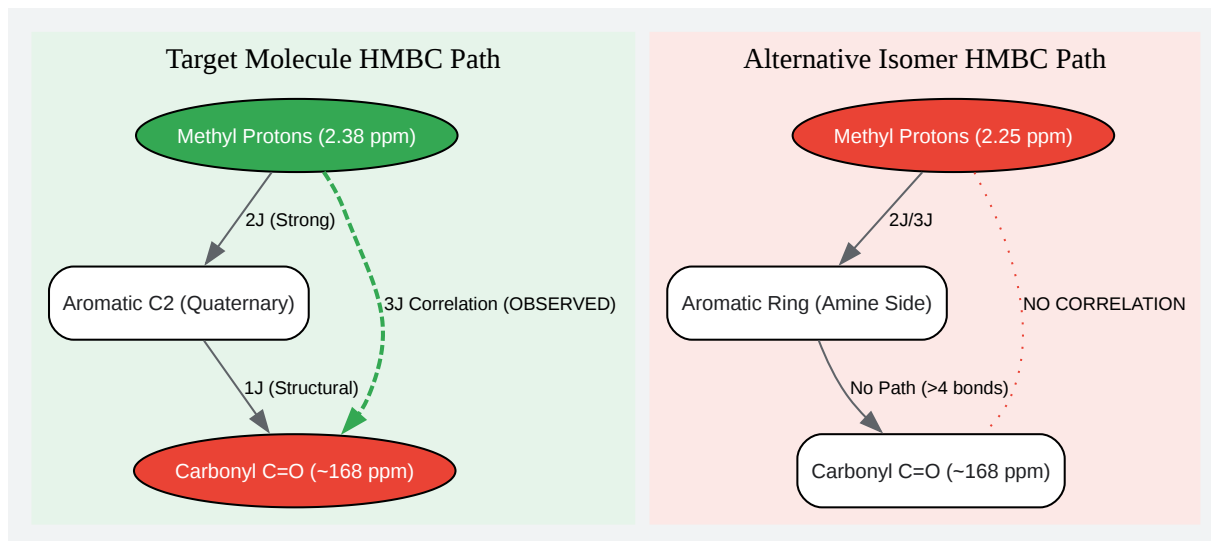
Target Molecule HMBC Path

Methyl Protons (2.38 ppm)

2J (Strong)

3J Correlation (OBSERVED)

Aromatic C2 (Quaternary)

1J (Structural)

Carbonyl C=O (~168 ppm)

Alternative Isomer HMBC Path

Methyl Protons (2.25 ppm)

2J/3J

NO CORRELATION

Aromatic Ring (Amine Side)

No Path (>4 bonds)

Carbonyl C=O (~168 ppm)